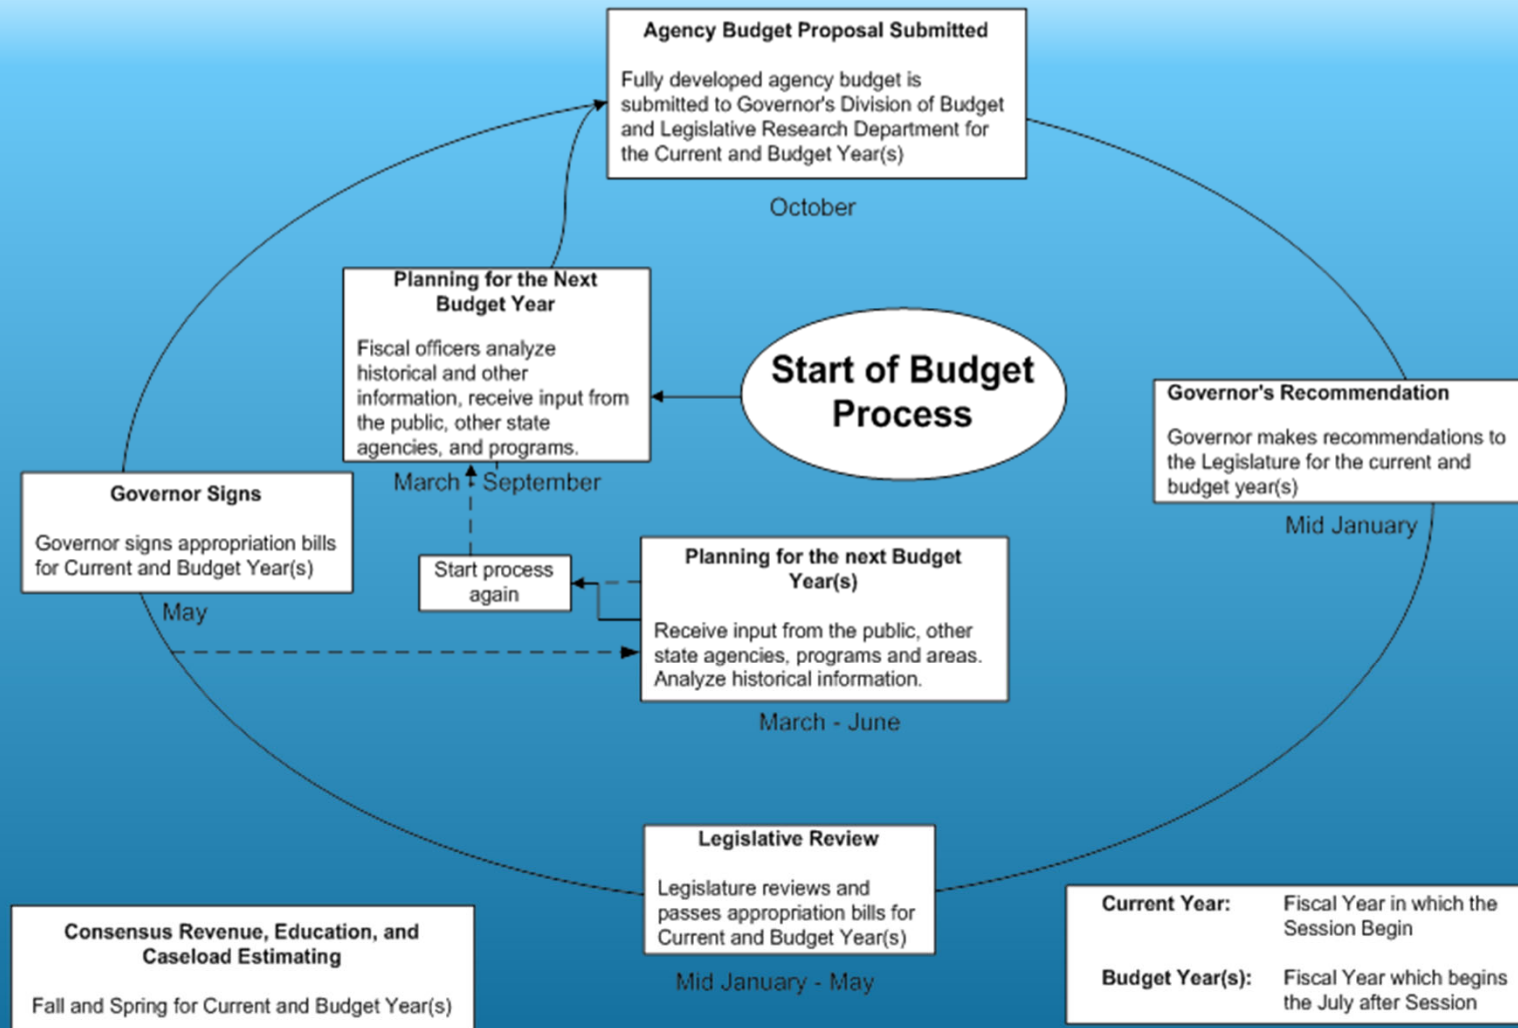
Agency Budget Proposal Submitted

Fully developed agency budget is submitted to Governor's Division of Budget and Legislative Research Department for the Current and Budget Year(s)

October

Planning for the Next Budget Year

Fiscal officers analyze historical and other information, receive input from the public, other state agencies, and programs.

March - September

Start of Budget Process

Governor's Recommendation

Governor makes recommendations to the Legislature for the current and budget year(s)

Mid January

Governor Signs

Governor signs appropriation bills for Current and Budget Year(s)

May

Start process again

Planning for the next Budget Year(s)

Receive input from the public, other state agencies, programs and areas. Analyze historical information.

March - June

Legislative Review

Legislature reviews and passes appropriation bills for Current and Budget Year(s)

Mid January - May

Consensus Revenue, Education, and Caseload Estimating

Fall and Spring for Current and Budget Year(s)

| Current Year: | Fiscal Year in which the Session Begin |
|---|---|
| Budget Year(s): | Fiscal Year which begins the July after Session |